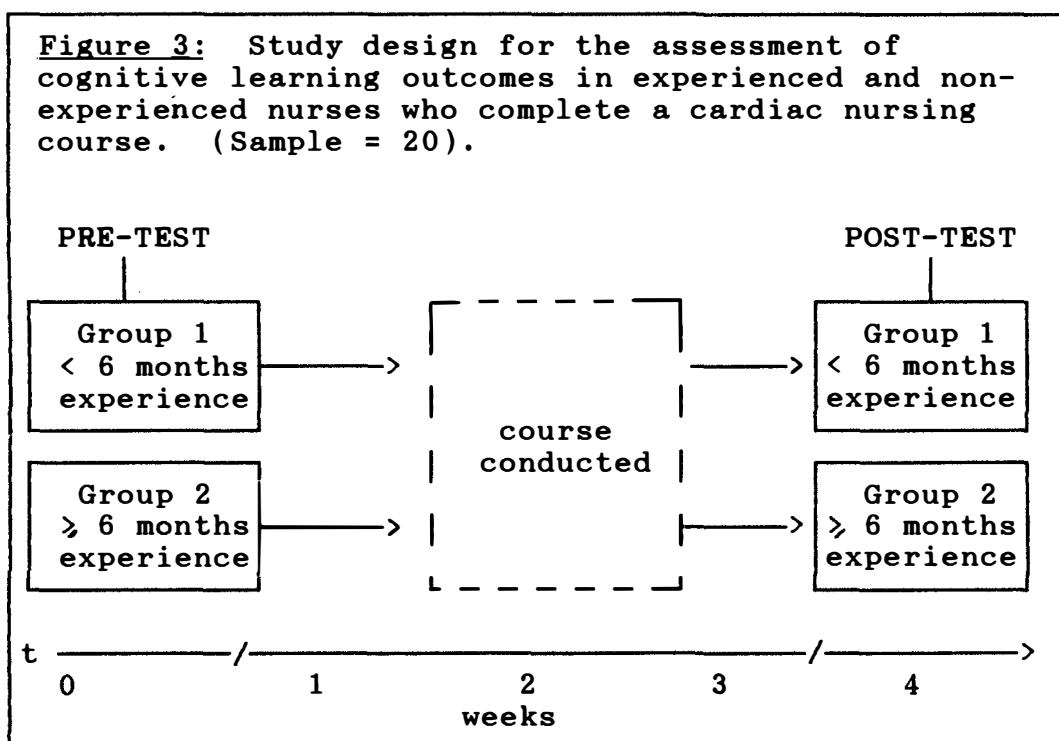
Figure 3: Study design for the assessment of cognitive learning outcomes in experienced and non-experienced nurses who complete a cardiac nursing course. (Sample = 20).

PRE-TEST

POST-TEST

Group 1
< 6 months
experience

course
conducted

Group 1
< 6 months
experience

Group 2
$\geq$ 6 months
experience

Group 2
$\geq$ 6 months
experience

t

0

1

2

3

4

weeks